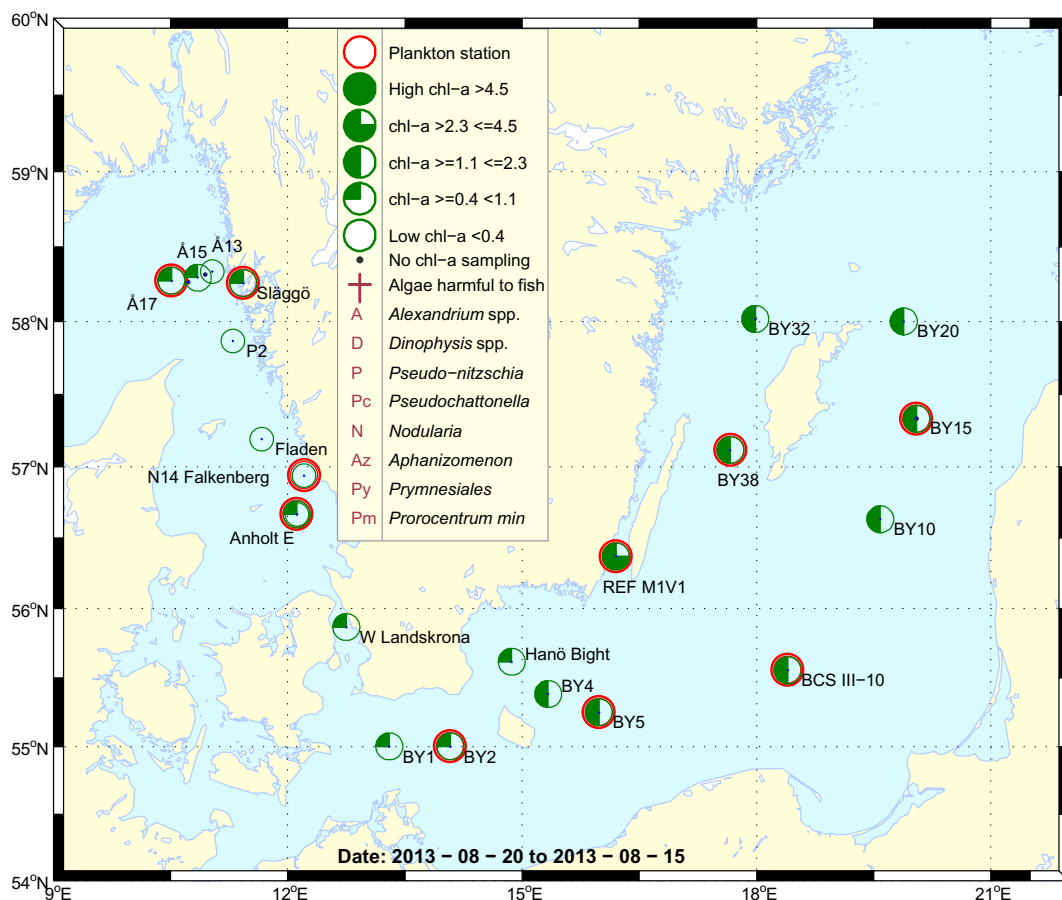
Plankton station
High chl−a >4.5
chl−a >2.3 <=4.5
chl−a >=1.1 <=2.3
chl−a >=0.4 <1.1
Low chl−a <0.4
No chl−a sampling
Algae harmful to fish
A *Alexandrium* spp.
D *Dinophysis* spp.
P *Pseudo−nitzschia*
Pc *Pseudochattonella*
N *Nodularia*
Az *Aphanizomenon*
Py *Prymnesiales*
Pm *Prorocentrum min*

60°N
59°N
58°N
57°N
56°N
55°N
54°N

9°E
12°E
15°E
18°E
21°E

Å15
Å13
Å17
Släggö
P2
Fladen
N14 Falkenberg
Anholt E
W Landskrona
Hanö Bight
BY4
BY5
BY1
BY2
REF M1V1
BY38
BY32
BY20
BY15
BY10
BCS III−10

Date: 2013 − 08 − 20 to 2013 − 08 − 15